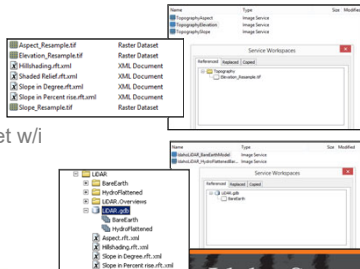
| Name | Type | Size | Modified |
|---|---|---|---|
| TopographyAspect | Image Service | | |
| TopographyElevation | Image Service | | |
| TopographySlope | Image Service | | |

Service Workspaces

Referenced | Replaced | Copied

Topography
Elevation_Resample.tif

| | |
|---|---|
| Aspect_Resample.tif | Raster Dataset |
| Elevation_Resample.tif | Raster Dataset |
| Hillshading.rft.xml | XML Document |
| Shaded Relief.rft.xml | XML Document |
| Slope in Degree.rft.xml | XML Document |
| Slope in Percent rise.rft.xml | XML Document |
| Slope_Resample.tif | Raster Dataset |

et w/i

| Name | Type | Size | Modified |
|---|---|---|---|
| IdahoLiDAR_BareEarthModel | Image Service | | |
| IdahoLiDAR_HydroFlattenedEle... | Image Service | | |

Service Workspaces

Referenced | Replaced | Copied

LiDAR.gdb
BareEarth

LiDAR
BareEarth
HydroFlattened
LiDAR_Overviews
LiDAR.gdb
BareEarth
HydroFlattened
Aspect.rft.xml
Hillshading.rft.xml
Slope in Degree.rft.xml
Slope in Percent rise.rft.xml